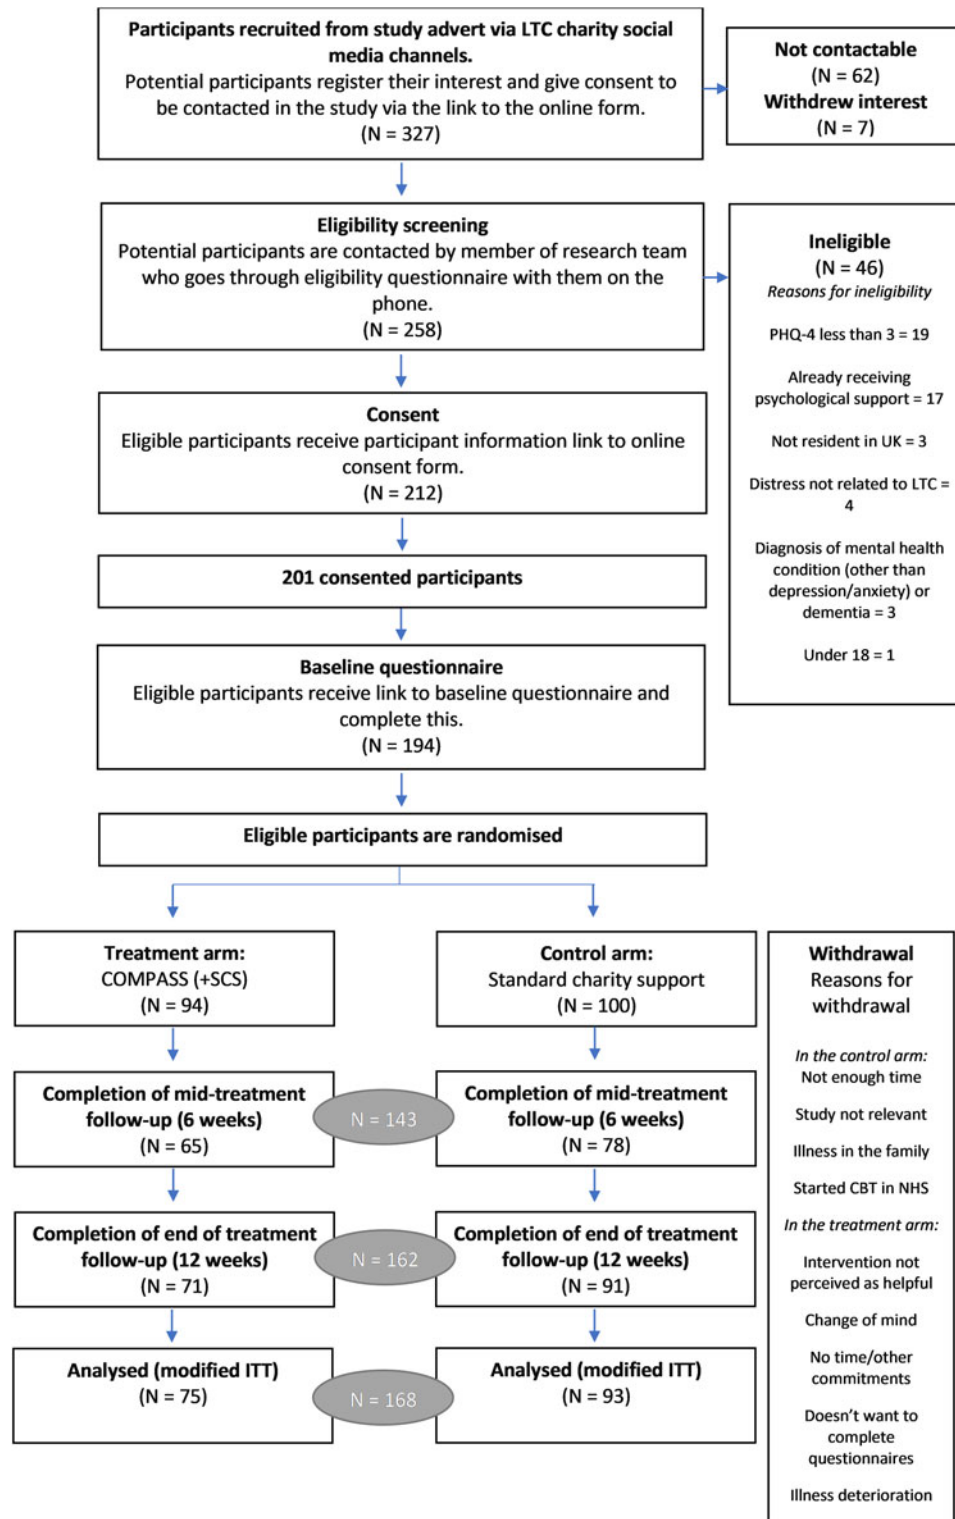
**Participants recruited from study advert via LTC charity social media channels.**
Potential participants register their interest and give consent to be contacted in the study via the link to the online form.
(N = 327)

**Not contactable**
(N = 62)
**Withdrew interest**
(N = 7)

**Eligibility screening**
Potential participants are contacted by member of research team who goes through eligibility questionnaire with them on the phone.
(N = 258)

**Ineligible**
(N = 46)
*Reasons for ineligibility*

PHQ-4 less than 3 = 19

Already receiving psychological support = 17

Not resident in UK = 3

Distress not related to LTC = 4

Diagnosis of mental health condition (other than depression/anxiety) or dementia = 3

Under 18 = 1

**Consent**
Eligible participants receive participant information link to online consent form.
(N = 212)

**201 consented participants**

**Baseline questionnaire**
Eligible participants receive link to baseline questionnaire and complete this.
(N = 194)

**Eligible participants are randomised**

**Treatment arm:**
COMPASS (+SCS)
(N = 94)

**Control arm:**
Standard charity support
(N = 100)

**Withdrawal**
Reasons for withdrawal

*In the control arm:*
Not enough time

Study not relevant

Illness in the family

Started CBT in NHS

*In the treatment arm:*

Intervention not perceived as helpful

Change of mind

No time/other commitments

Doesn't want to complete questionnaires

Illness deterioration

**Completion of mid-treatment follow-up (6 weeks)**
(N = 65)

N = 143

**Completion of mid-treatment follow-up (6 weeks)**
(N = 78)

**Completion of end of treatment follow-up (12 weeks)**
(N = 71)

N = 162

**Completion of end of treatment follow-up (12 weeks)**
(N = 91)

**Analysed (modified ITT)**
(N = 75)

N = 168

**Analysed (modified ITT)**
(N = 93)